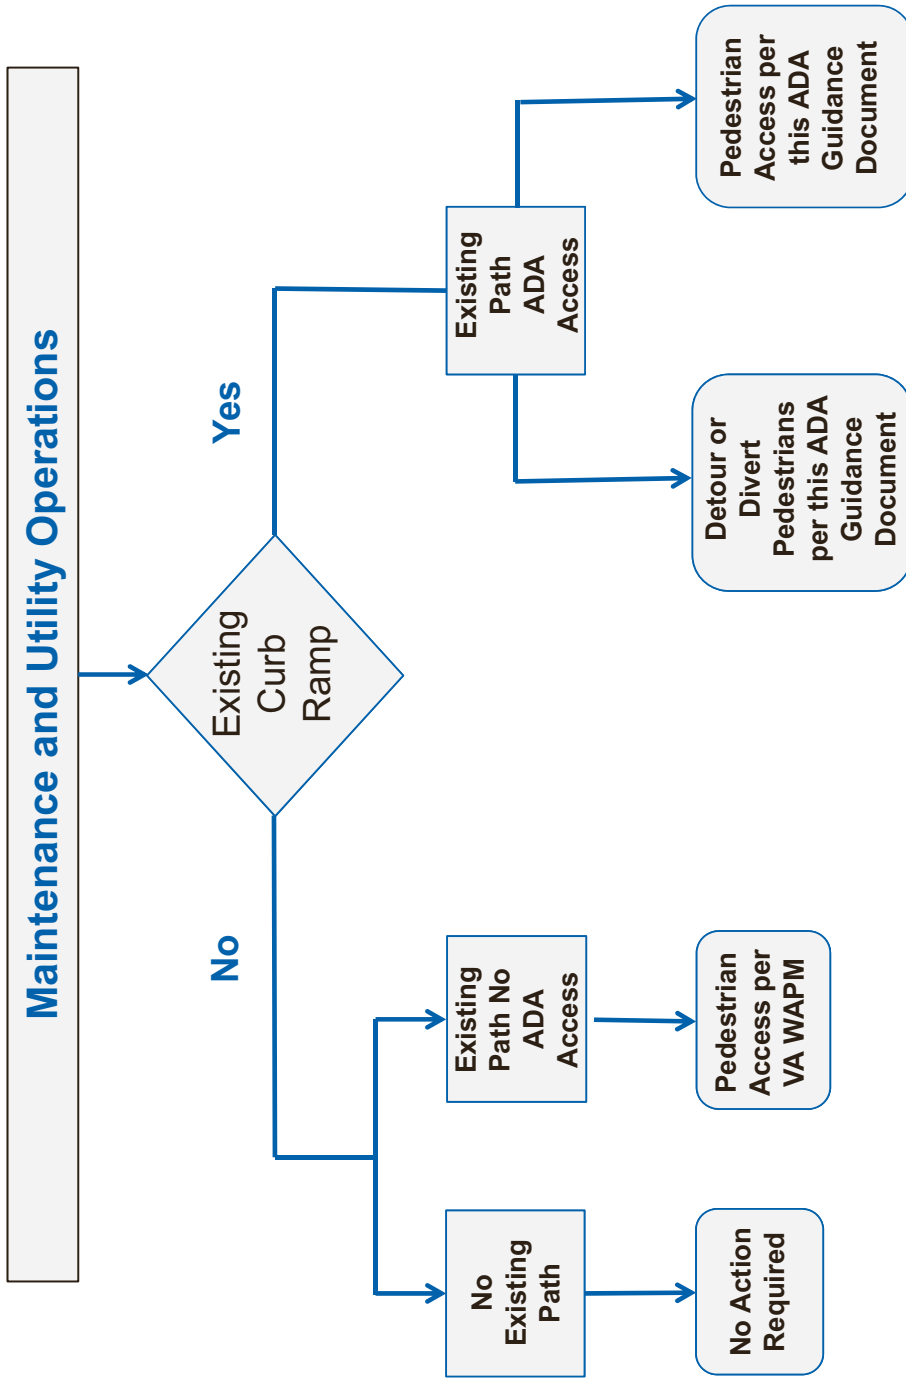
Maintenance and Utility Operations

Existing Curb Ramp

Yes

Existing Path ADA Access

Pedestrian Access per this ADA Guidance Document

Detour or Divert Pedestrians per this ADA Guidance Document

No

Existing Path No ADA Access

Pedestrian Access per VA WAPM

No Existing Path

No Action Required